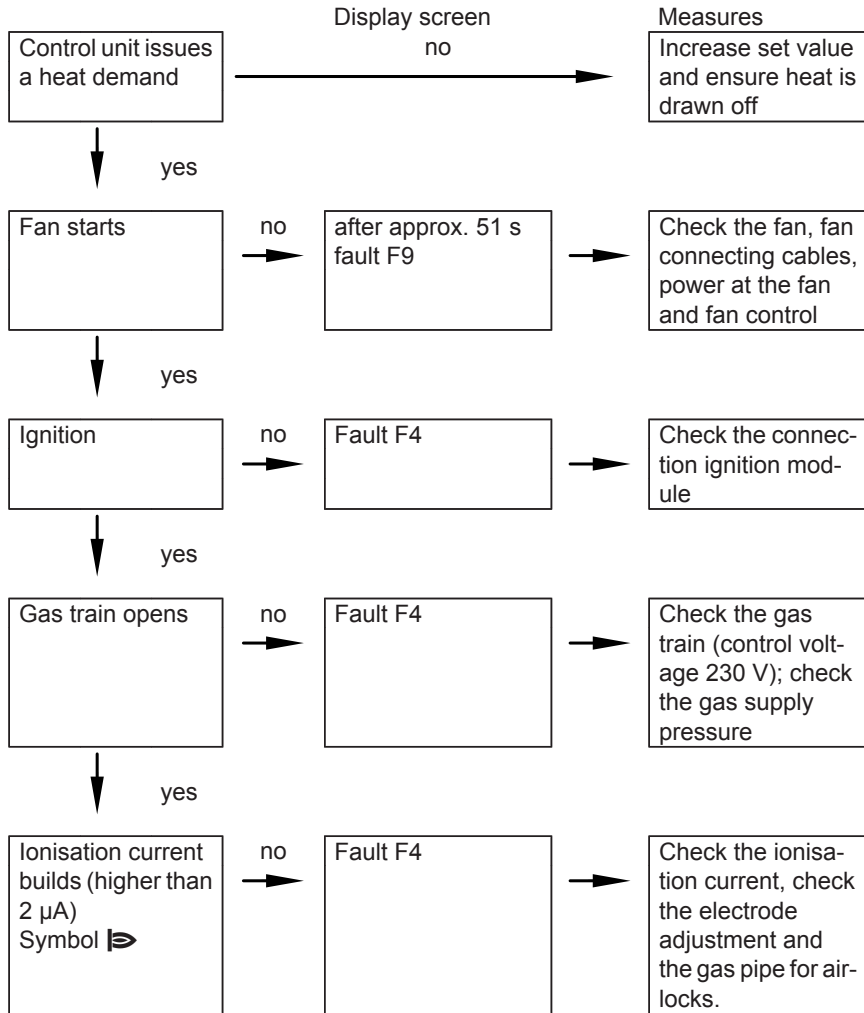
Display screen

Measures

Control unit issues a heat demand

no

Increase set value and ensure heat is drawn off

yes

Fan starts

no

after approx. 51 s fault F9

Check the fan, fan connecting cables, power at the fan and fan control

yes

Ignition

no

Fault F4

Check the connection ignition module

yes

Gas train opens

no

Fault F4

Check the gas train (control voltage 230 V); check the gas supply pressure

yes

Ionisation current builds (higher than 2 µA) Symbol

no

Fault F4

Check the ionisation current, check the electrode adjustment and the gas pipe for airlocks.